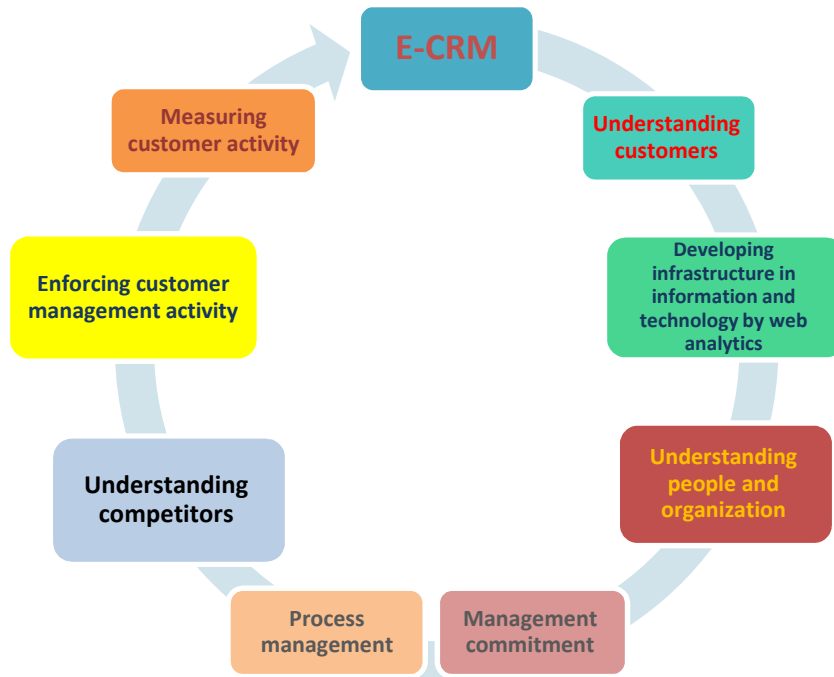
E-CRM

Understanding customers

Developing infrastructure in information and technology by web analytics

Understanding people and organization

Management commitment

Process management

Understanding competitors

Enforcing customer management activity

Measuring customer activity